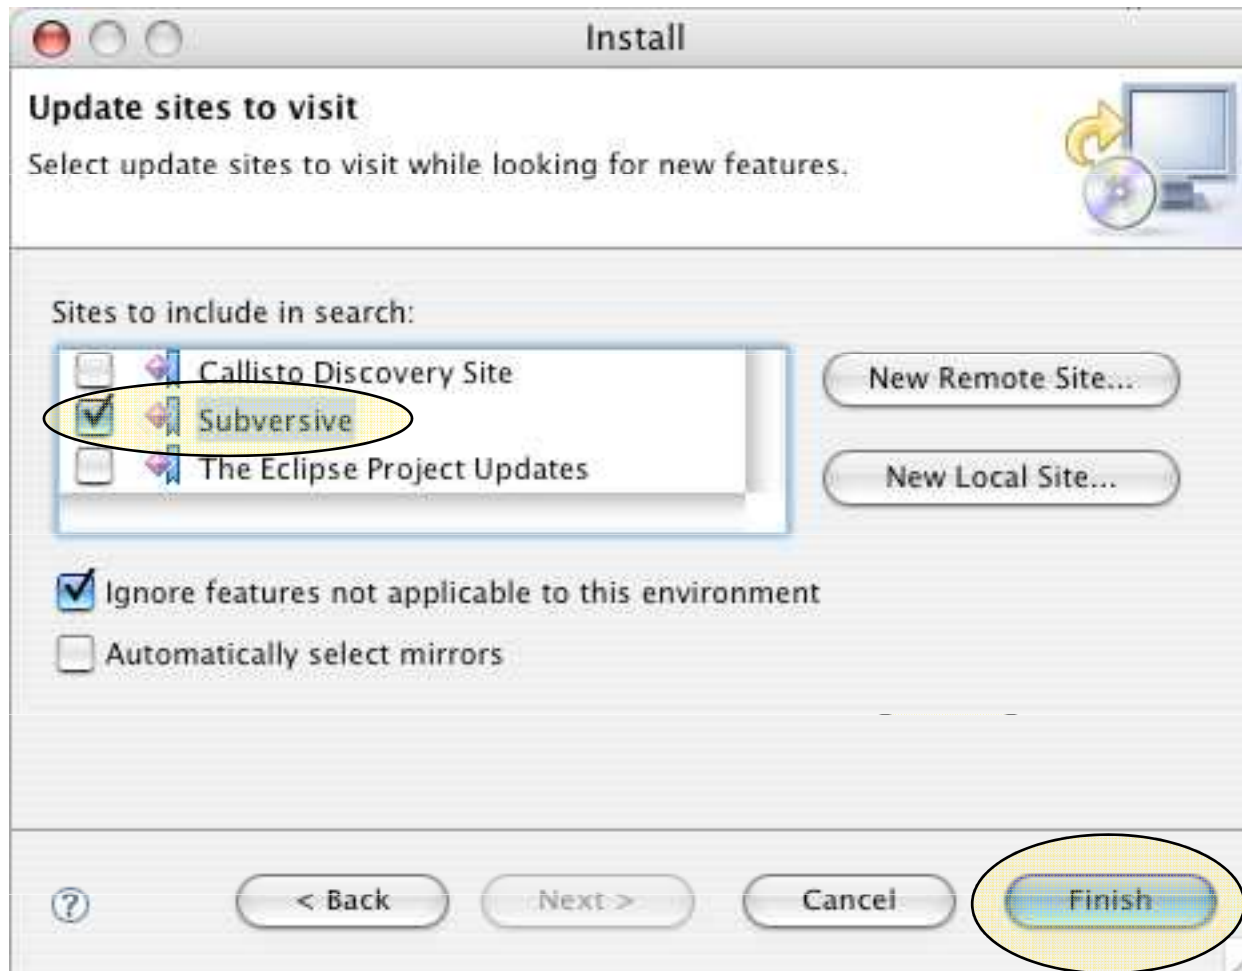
Install

Update sites to visit

Select update sites to visit while looking for new features.

Sites to include in search:

Callisto Discovery Site

Subversive

The Eclipse Project Updates

New Remote Site...

New Local Site...

Ignore features not applicable to this environment

Automatically select mirrors

?

< Back

Next >

Cancel

Finish